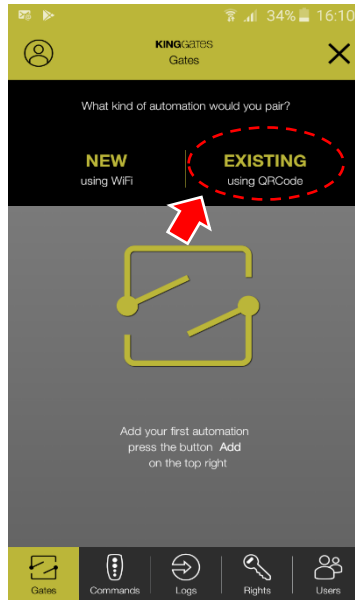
34% 16:10

KINGGATES
Gates

What kind of automation would you pair?

NEW
using WiFi

EXISTING
using QRCode

Add your first automation
press the button Add
on the top right

Gates Commands Logs Rights Users